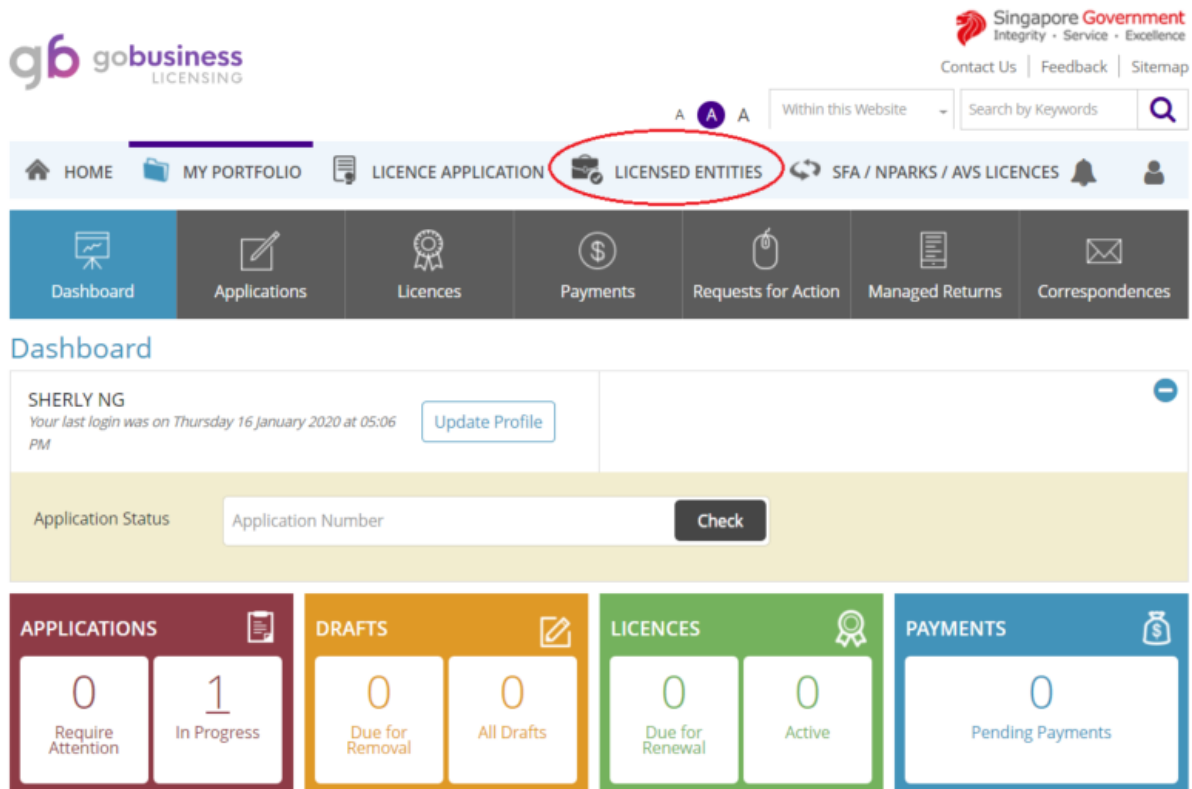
gb gobusiness LICENSING

Singapore Government
Integrity • Service • Excellence

Contact Us | Feedback | Sitemap

A A A

Within this Website

Search by Keywords

HOME MY PORTFOLIO LICENCE APPLICATION LICENSED ENTITIES SFA / NPARKS / AVS LICENCES

Dashboard
Applications
Licences
Payments
Requests for Action
Managed Returns
Correspondences

Dashboard

SHERLY NG
Your last login was on Thursday 16 January 2020 at 05:06 PM

Update Profile

Application Status

Application Number

Check

APPLICATIONS
0
Require Attention
1
In Progress

DRAFTS
0
Due for Removal
0
All Drafts

LICENCES
0
Due for Renewal
0
Active

PAYMENTS
0
Pending Payments